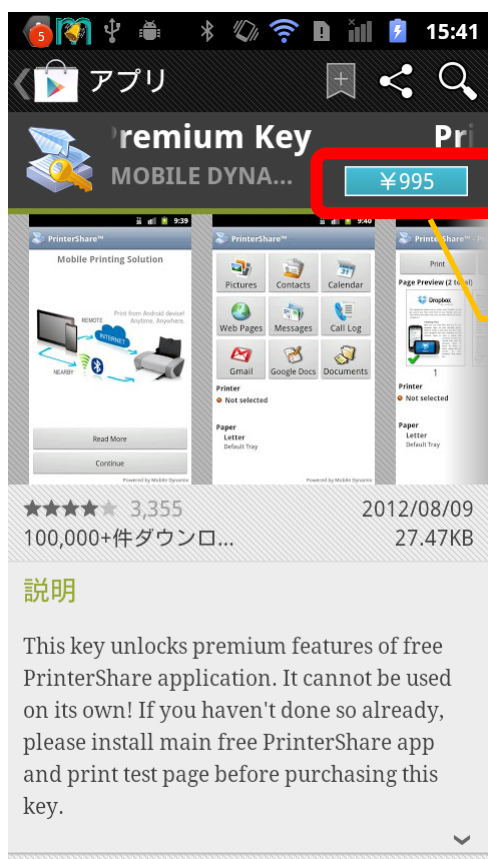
5 15:41

アプリ

Premium Key Pri

MOBILE DYNA...

￥995

9:39

PrinterShare™

Mobile Printing Solution

REMOTE

INTERNET

NEARBY

Print from Android device! Anytime, Anywhere.

Read More

Continue

Powered by Mobile Dynamix

9:40

PrinterShare™

Pictures

Contacts

Calendar

Web Pages

Messages

Call Log

Gmail

Google Docs

Documents

Printer

Not selected

Paper

Letter

Default Tray

Powered by Mobile Dynamix

PrinterShare™

Print

Page Preview (2 total)

Dropbox

1

Printer

Not selected

Paper

Letter

Default Tray

3,355

2012/08/09

100,000+件ダウンロ...

27.47KB

説明

This key unlocks premium features of free PrinterShare application. It cannot be used on its own! If you haven't done so already, please install main free PrinterShare app and print test page before purchasing this key.